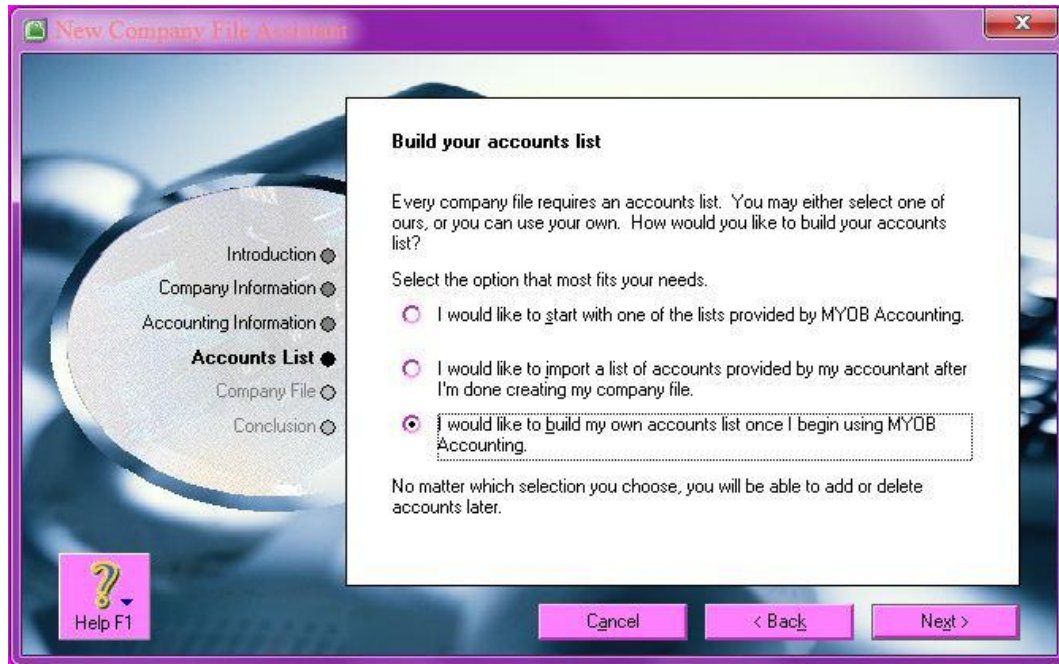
New Company File Assistant

Introduction
Company Information
Accounting Information
Accounts List
Company File
Conclusion

Build your accounts list

Every company file requires an accounts list. You may either select one of ours, or you can use your own. How would you like to build your accounts list?

Select the option that most fits your needs.

I would like to start with one of the lists provided by MYOB Accounting.

I would like to import a list of accounts provided by my accountant after I'm done creating my company file.

I would like to build my own accounts list once I begin using MYOB Accounting.

No matter which selection you choose, you will be able to add or delete accounts later.

Help F1

Cancel

< Back

Next >